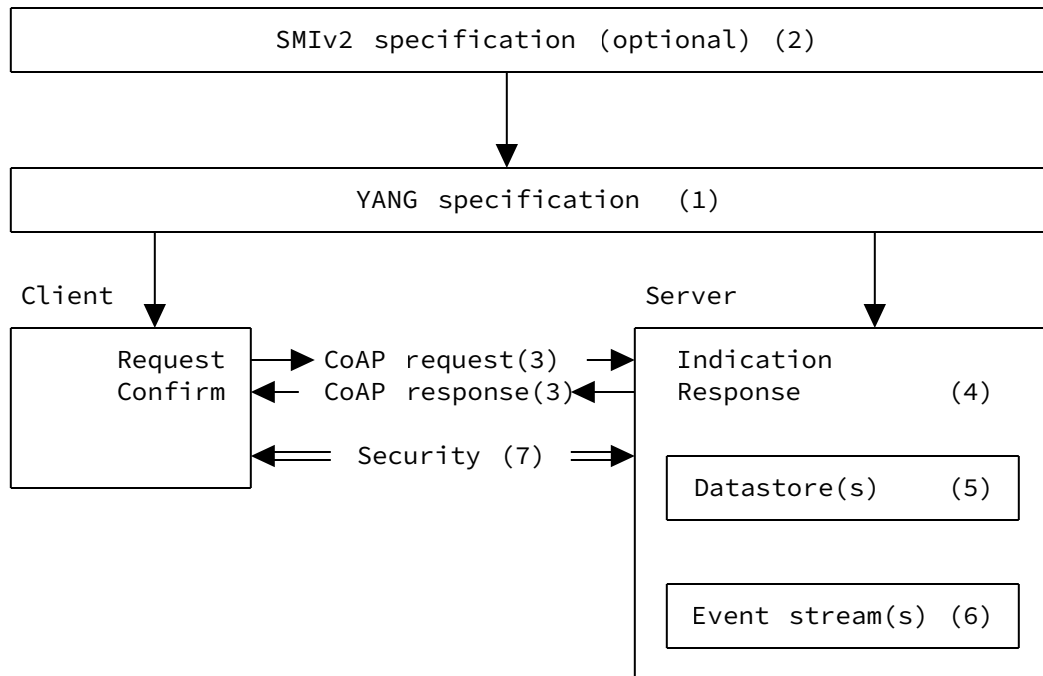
SMIv2 specification (optional) (2)

YANG specification (1)

Client

Server

Request
Confirm

CoAP request(3)
CoAP response(3)

Indication
Response (4)

Security (7)

Datastore(s) (5)

Event stream(s) (6)